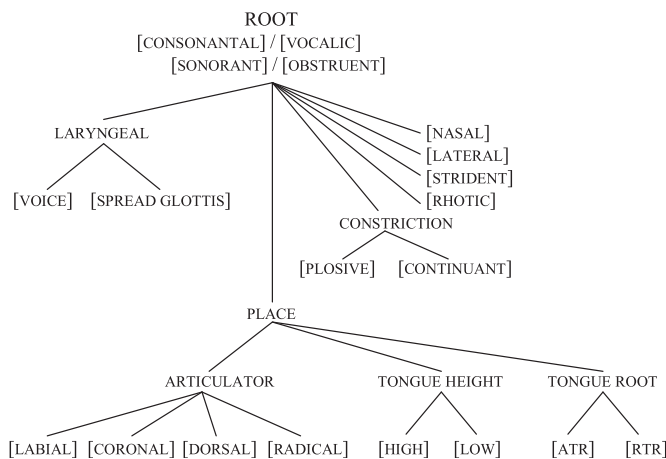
ROOT
[CONSONANTAL] / [VOCALIC]
[SONORANT] / [OBSTRUENT]

LARYNGEAL

[VOICE] [SPREAD GLOTTIS]

[NASAL]
[LATERAL]
[STRIDENT]
[RHOTIC]

CONSTRICTION

[PLOSIVE] [CONTINUANT]

PLACE

ARTICULATOR

[LABIAL] [CORONAL] [DORSAL] [RADICAL]

TONGUE HEIGHT

[HIGH] [LOW]

TONGUE ROOT

[ATR] [RTR]